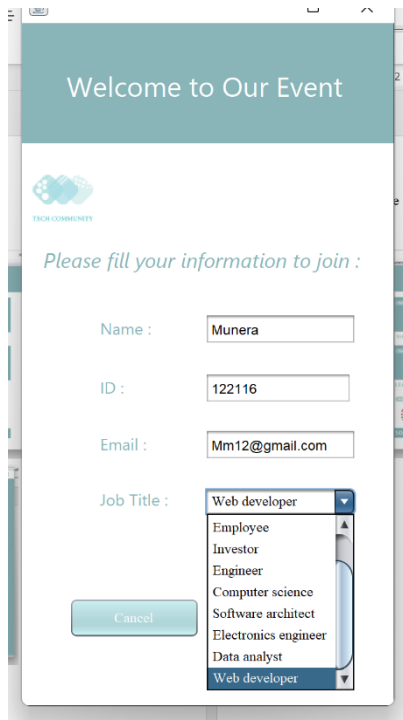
Welcome to Our Event

TECH COMMUNITY

Please fill your information to join :

Name : Munera

ID : 122116

Email : Mm12@gmail.com

Job Title : Web developer

Employee
Investor
Engineer
Computer science
Software architect
Electronics engineer
Data analyst
Web developer

Cancel